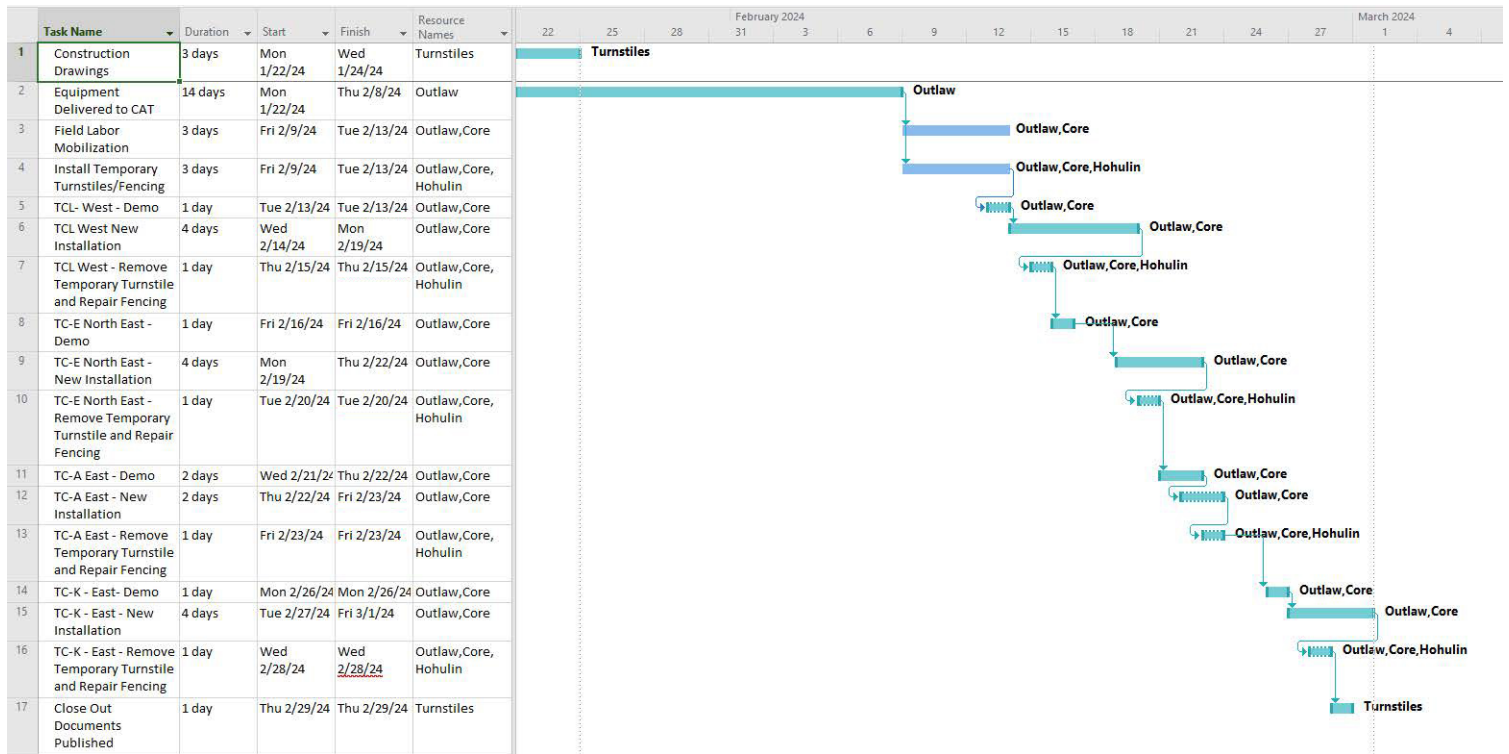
| | Task Name | Duration | Start | Finish | Resource Names |
|---|---|---|---|---|---|
| 1 | Construction Drawings | 3 days | Mon 1/22/24 | Wed 1/24/24 | Turnstiles |
| 2 | Equipment Delivered to CAT | 14 days | Mon 1/22/24 | Thu 2/8/24 | Outlaw |
| 3 | Field Labor Mobilization | 3 days | Fri 2/9/24 | Tue 2/13/24 | Outlaw,Core |
| 4 | Install Temporary Turnstiles/Fencing | 3 days | Fri 2/9/24 | Tue 2/13/24 | Outlaw,Core, Hohulin |
| 5 | TCL- West - Demo | 1 day | Tue 2/13/24 | Tue 2/13/24 | Outlaw,Core |
| 6 | TCL West New Installation | 4 days | Wed 2/14/24 | Mon 2/19/24 | Outlaw,Core |
| 7 | TCL West - Remove Temporary Turnstile and Repair Fencing | 1 day | Thu 2/15/24 | Thu 2/15/24 | Outlaw,Core, Hohulin |
| 8 | TC-E North East - Demo | 1 day | Fri 2/16/24 | Fri 2/16/24 | Outlaw,Core |
| 9 | TC-E North East - New Installation | 4 days | Mon 2/19/24 | Thu 2/22/24 | Outlaw,Core |
| 10 | TC-E North East - Remove Temporary Turnstile and Repair Fencing | 1 day | Tue 2/20/24 | Tue 2/20/24 | Outlaw,Core, Hohulin |
| 11 | TC-A East - Demo | 2 days | Wed 2/21/2 | Thu 2/22/24 | Outlaw,Core |
| 12 | TC-A East - New Installation | 2 days | Thu 2/22/24 | Fri 2/23/24 | Outlaw,Core |
| 13 | TC-A East - Remove Temporary Turnstile and Repair Fencing | 1 day | Fri 2/23/24 | Fri 2/23/24 | Outlaw,Core, Hohulin |
| 14 | TC-K - East- Demo | 1 day | Mon 2/26/24 | Mon 2/26/24 | Outlaw,Core |
| 15 | TC-K - East - New Installation | 4 days | Tue 2/27/24 | Fri 3/1/24 | Outlaw,Core |
| 16 | TC-K - East - Remove Temporary Turnstile and Repair Fencing | 1 day | Wed 2/28/24 | Wed 2/28/24 | Outlaw,Core, Hohulin |
| 17 | Close Out Documents Published | 1 day | Thu 2/29/24 | Thu 2/29/24 | Turnstiles |

February 2024 March 2024
22 25 28 31 3 6 9 12 15 18 21 24 27 1 4

Turnstiles
Outlaw
Outlaw,Core
Outlaw,Core,Hohulin
Outlaw,Core
Outlaw,Core
Outlaw,Core,Hohulin
Outlaw,Core
Outlaw,Core
Outlaw,Core,Hohulin
Outlaw,Core
Outlaw,Core
Outlaw,Core,Hohulin
Outlaw,Core
Outlaw,Core
Outlaw,Core,Hohulin
Turnstiles